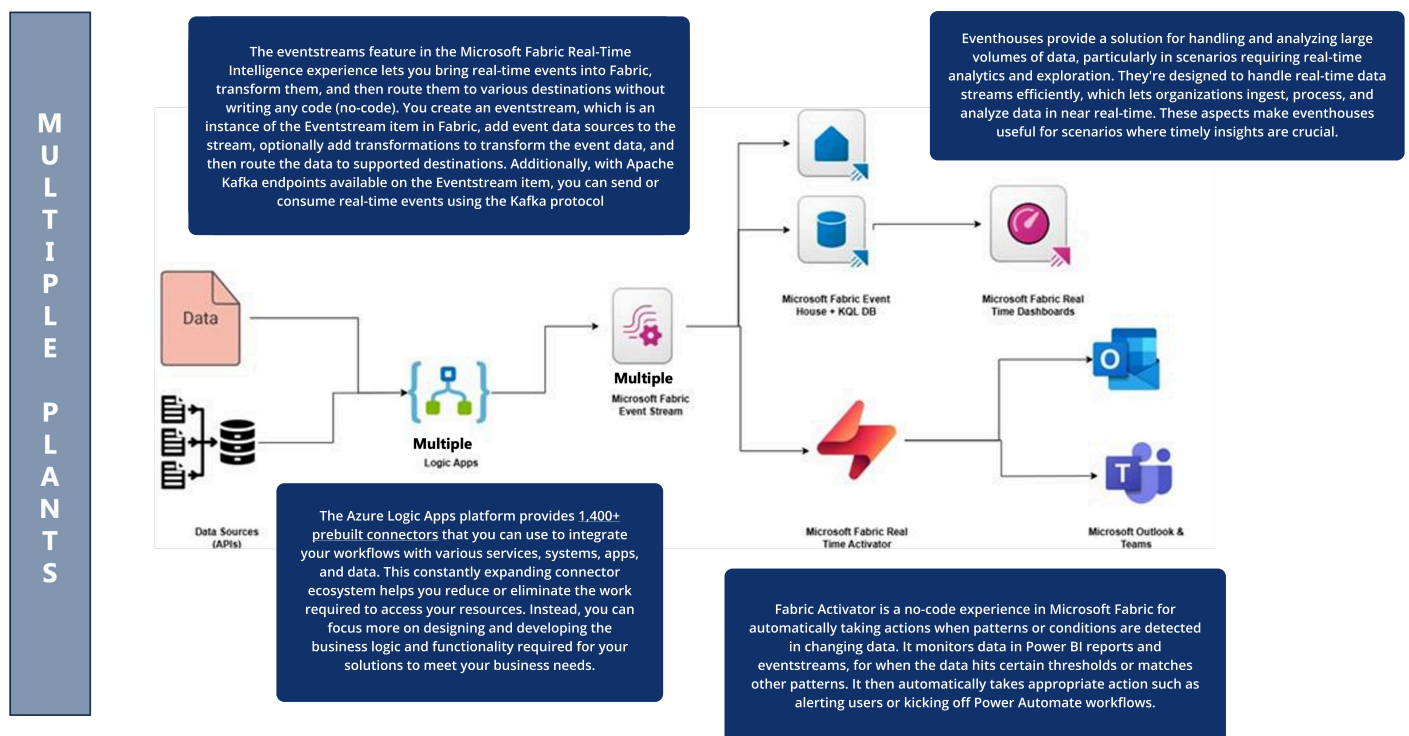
MULTIPLE PLANTS

The eventstreams feature in the Microsoft Fabric Real-Time Intelligence experience lets you bring real-time events into Fabric, transform them, and then route them to various destinations without writing any code (no-code). You create an eventstream, which is an instance of the Eventstream item in Fabric, add event data sources to the stream, optionally add transformations to transform the event data, and then route the data to supported destinations. Additionally, with Apache Kafka endpoints available on the Eventstream item, you can send or consume real-time events using the Kafka protocol

Eventhouses provide a solution for handling and analyzing large volumes of data, particularly in scenarios requiring real-time analytics and exploration. They're designed to handle real-time data streams efficiently, which lets organizations ingest, process, and analyze data in near real-time. These aspects make eventhouses useful for scenarios where timely insights are crucial.

Data

Microsoft Fabric Event House + KQL DB

Microsoft Fabric Real Time Dashboards

Multiple
Microsoft Fabric Event Stream

Multiple
Logic Apps

Data Sources (APIs)

Microsoft Fabric Real Time Activator

Microsoft Outlook & Teams

The Azure Logic Apps platform provides 1,400+ prebuilt connectors that you can use to integrate your workflows with various services, systems, apps, and data. This constantly expanding connector ecosystem helps you reduce or eliminate the work required to access your resources. Instead, you can focus more on designing and developing the business logic and functionality required for your solutions to meet your business needs.

Fabric Activator is a no-code experience in Microsoft Fabric for automatically taking actions when patterns or conditions are detected in changing data. It monitors data in Power BI reports and eventstreams, for when the data hits certain thresholds or matches other patterns. It then automatically takes appropriate action such as alerting users or kicking off Power Automate workflows.